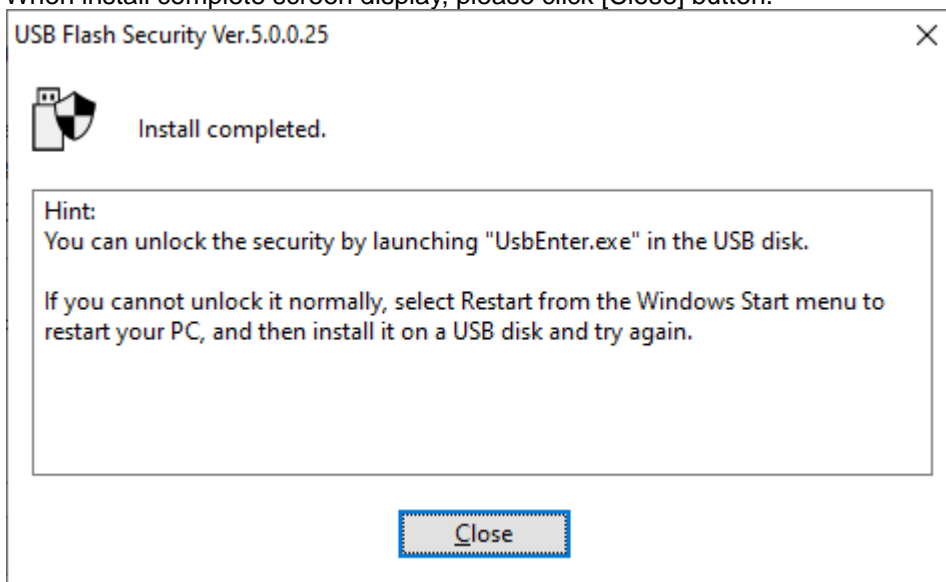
When install complete screen display, please click [Close] button.

USB Flash Security Ver.5.0.0.25

Install completed.

Hint:
You can unlock the security by launching "UsbEnter.exe" in the USB disk.

If you cannot unlock it normally, select Restart from the Windows Start menu to restart your PC, and then install it on a USB disk and try again.

Close